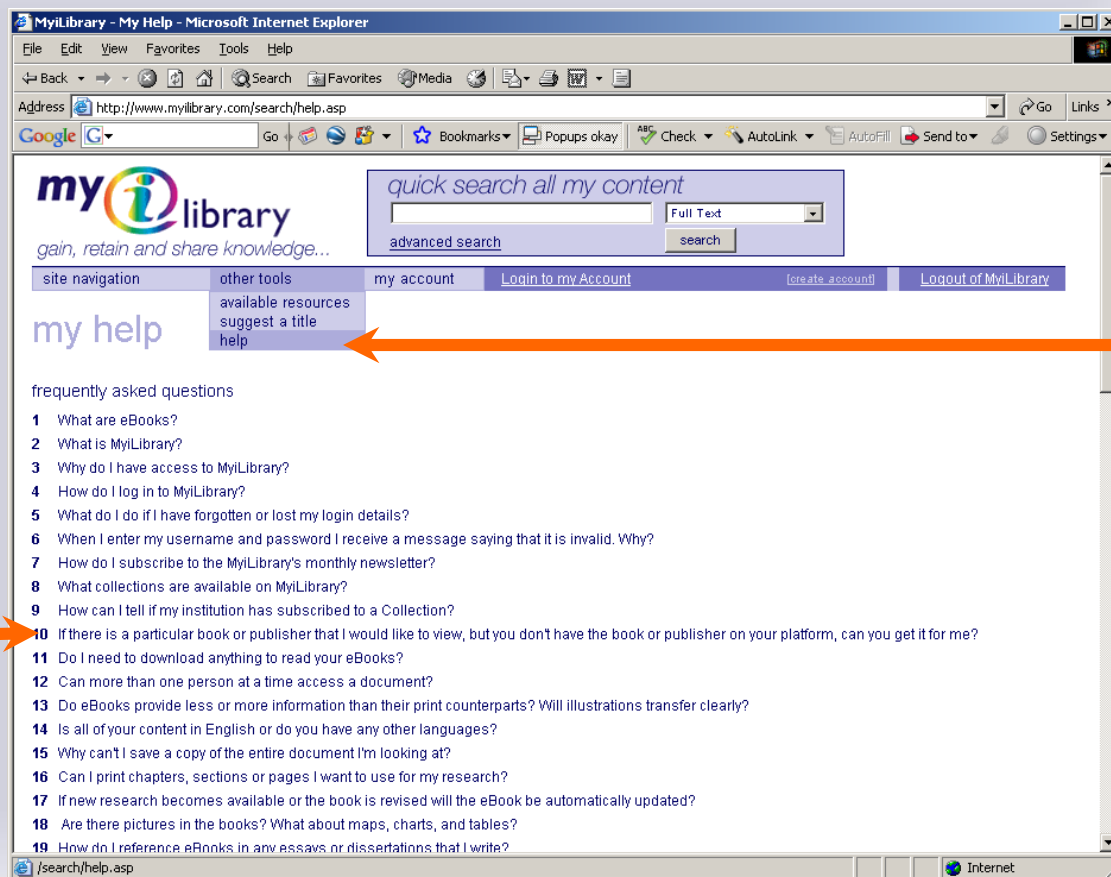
MyiLibrary - My Help - Microsoft Internet Explorer

File Edit View Favorites Tools Help

Back Search Favorites Media

Address http://www.myilibrary.com/search/help.asp Go Links

Google G Go Bookmarks Popups okay Check AutoLink AutoFill Send to Settings

my i library
gain, retain and share knowledge...

quick search all my content
Full Text
advanced search
search

site navigation | other tools | my account | Login to my Account | [create account] | Logout of MyiLibrary

available resources
suggest a title
help

my help

frequently asked questions

1 What are eBooks?
2 What is MyiLibrary?
3 Why do I have access to MyiLibrary?
4 How do I log in to MyiLibrary?
5 What do I do if I have forgotten or lost my login details?
6 When I enter my username and password I receive a message saying that it is invalid. Why?
7 How do I subscribe to the MyiLibrary's monthly newsletter?
8 What collections are available on MyiLibrary?
9 How can I tell if my institution has subscribed to a Collection?
10 If there is a particular book or publisher that I would like to view, but you don't have the book or publisher on your platform, can you get it for me?
11 Do I need to download anything to read your eBooks?
12 Can more than one person at a time access a document?
13 Do eBooks provide less or more information than their print counterparts? Will illustrations transfer clearly?
14 Is all of your content in English or do you have any other languages?
15 Why can't I save a copy of the entire document I'm looking at?
16 Can I print chapters, sections or pages I want to use for my research?
17 If new research becomes available or the book is revised will the eBook be automatically updated?
18 Are there pictures in the books? What about maps, charts, and tables?
19 How do I reference eBooks in any essays or dissertations that I write?

/search/help.asp Internet